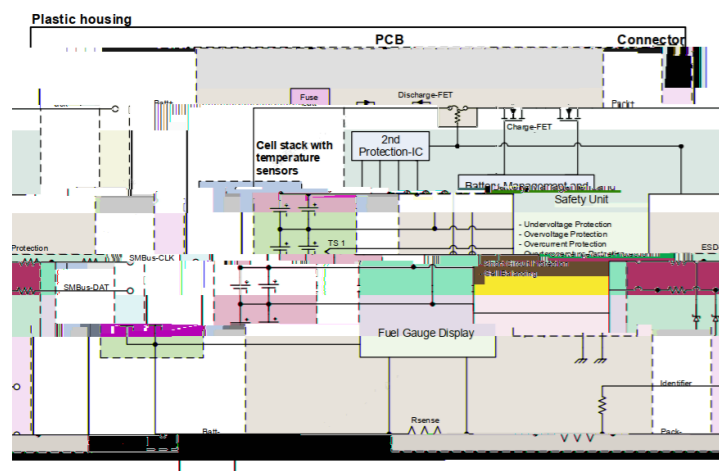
Plastic housing

PCB

Connector

Fuse

Discharge-FET

Batt+

Pack+

Charge-FET

2nd Protection-IC

Cell stack with temperature sensors

Battery Management and

Safety Unit

- Undervoltage Protection
- Overvoltage Protection
- Overcurrent Protection

TS 1

Protection

SMBus-CLK

SMBus-DAT

ESD

Fuel Gauge Display

Identifier

Rsense

Batt-

Pack-